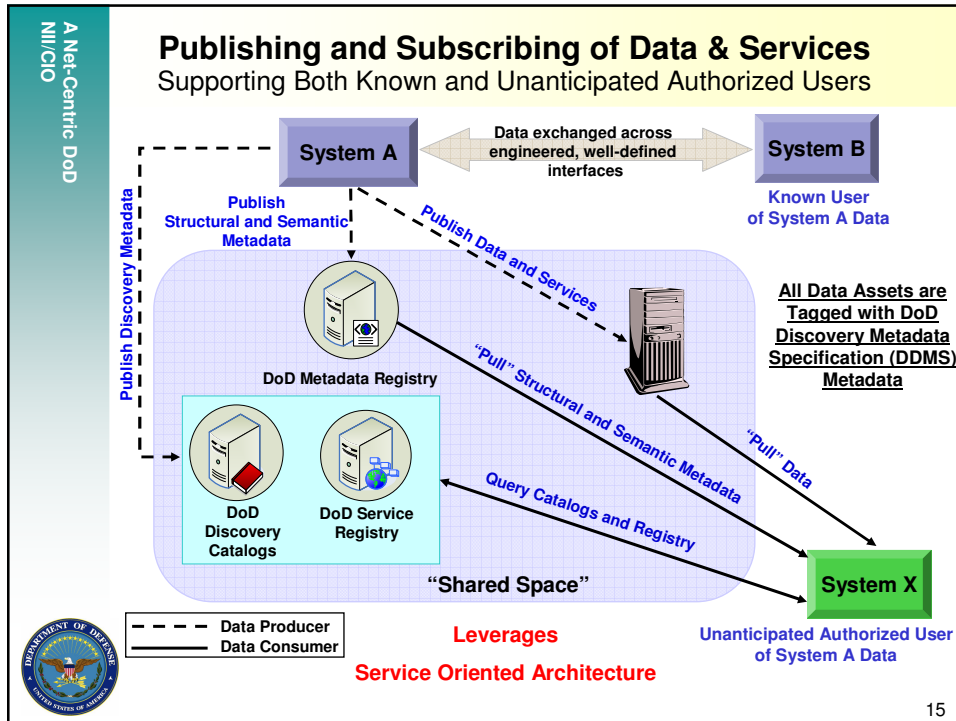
A Net-Centric DoD
NII/CIO

Publishing and Subscribing of Data & Services
Supporting Both Known and Unanticipated Authorized Users

System A

Data exchanged across engineered, well-defined interfaces

System B

Known User of System A Data

Publish Discovery Metadata

Publish Structural and Semantic Metadata

Publish Data and Services

All Data Assets are Tagged with DoD Discovery Metadata Specification (DDMS) Metadata

DoD Metadata Registry

"Pull" Structural and Semantic Metadata

"Pull" Data

DoD Discovery Catalogs

DoD Service Registry

Query Catalogs and Registry

"Shared Space"

System X

Unanticipated Authorized User of System A Data

Data Producer
Data Consumer

Leverages

Service Oriented Architecture

DEPARTMENT OF DEFENSE
UNITED STATES OF AMERICA

15